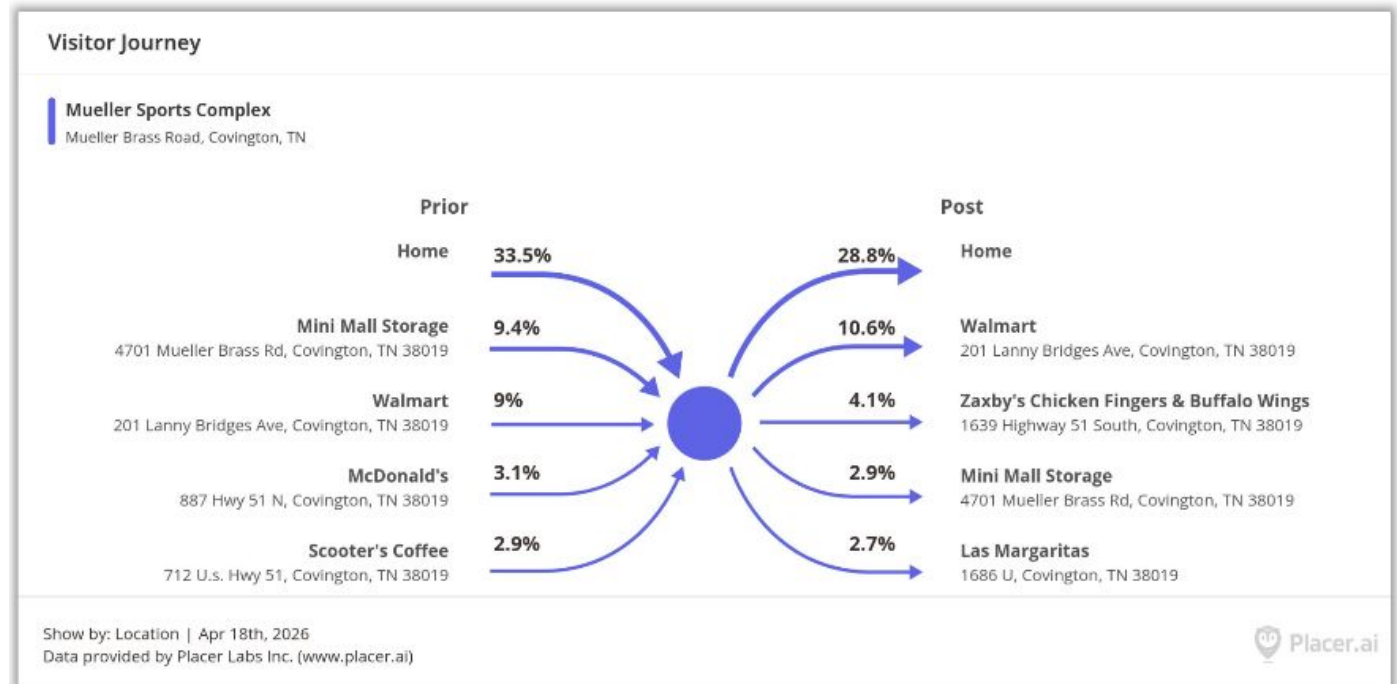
Visitor Journey

Mueller Sports Complex
Mueller Brass Road, Covington, TN

Prior

Home
33.5%

Mini Mall Storage
4701 Mueller Brass Rd, Covington, TN 38019
9.4%

Walmart
201 Lanny Bridges Ave, Covington, TN 38019
9%

McDonald's
887 Hwy 51 N, Covington, TN 38019
3.1%

Scooter's Coffee
712 U.s. Hwy 51, Covington, TN 38019
2.9%

Post

28.8%
Home

10.6%
Walmart
201 Lanny Bridges Ave, Covington, TN 38019

4.1%
Zaxby's Chicken Fingers & Buffalo Wings
1639 Highway 51 South, Covington, TN 38019

2.9%
Mini Mall Storage
4701 Mueller Brass Rd, Covington, TN 38019

2.7%
Las Margaritas
1686 U, Covington, TN 38019

Show by: Location | Apr 18th, 2026
Data provided by Placer Labs Inc. (www.placer.ai)

Placer.ai